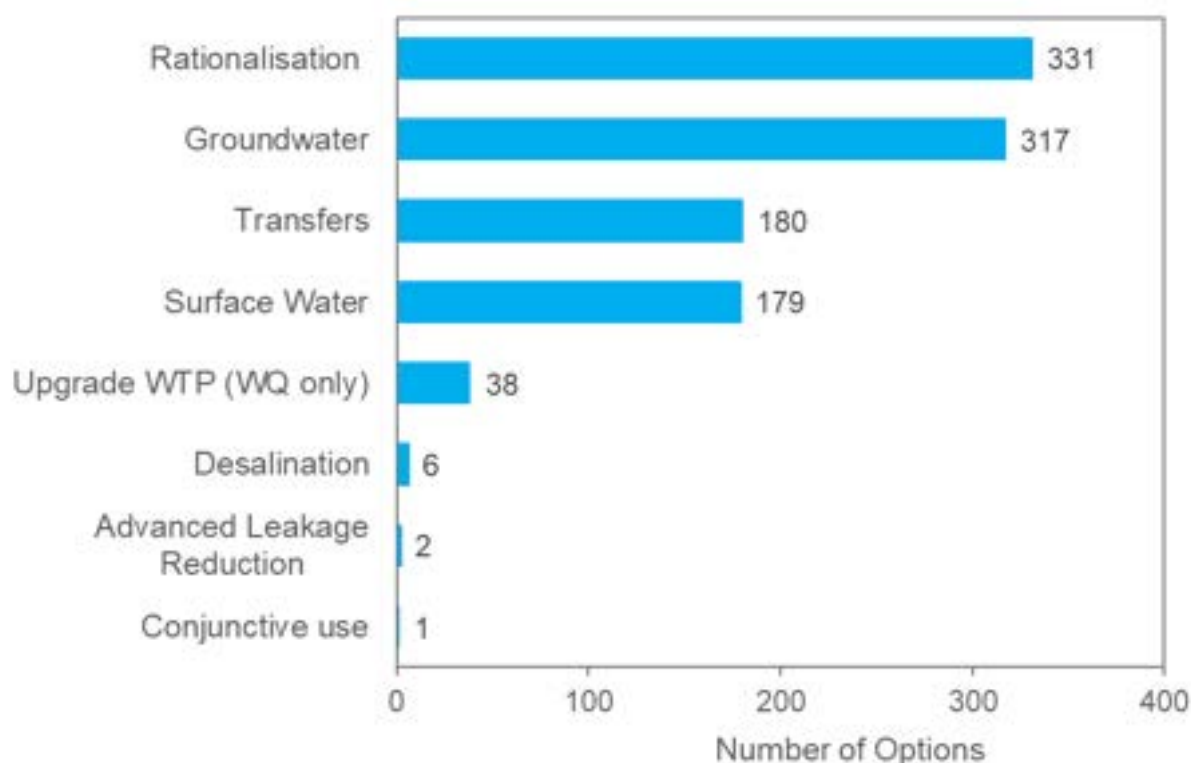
| Category | Number of Options |
|---|---|
| Rationalisation | 331 |
| Groundwater | 317 |
| Transfers | 180 |
| Surface Water | 179 |
| Upgrade WTP (WQ only) | 38 |
| Desalination | 6 |
| Advanced Leakage Reduction | 2 |
| Conjunctive use | 1 |

0 100 200 300 400

Number of Options